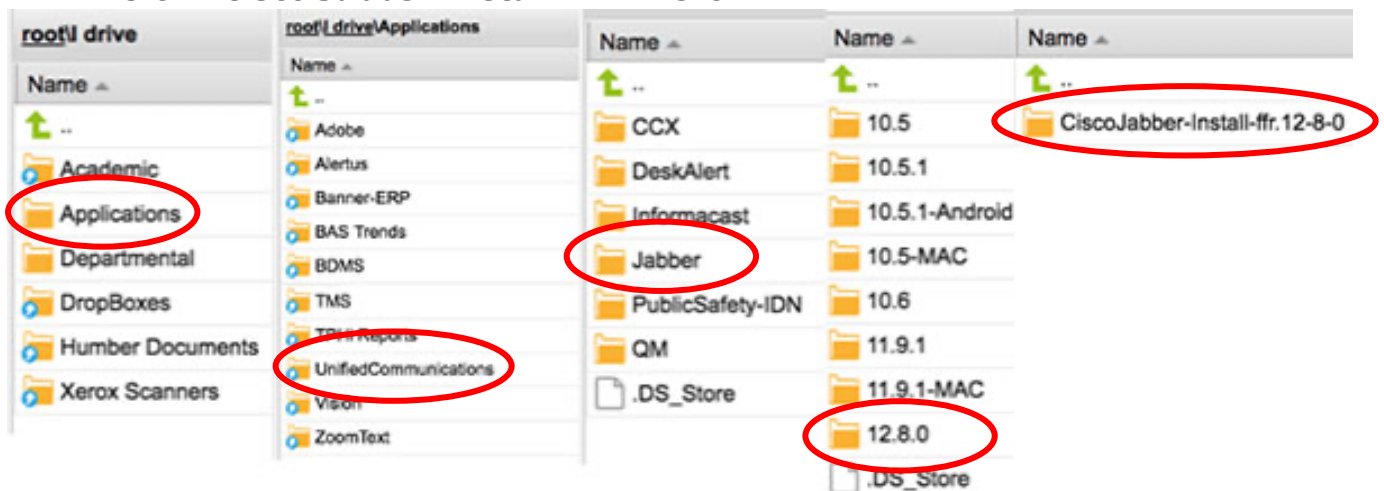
root\I drive

Name ▲

..

Academic

Applications

Departmental

DropBoxes

Humber Documents

Xerox Scanners

root\I drive\Applications

Name ▲

..

Adobe

Alertus

Banner-ERP

BAS Trends

BDMS

TMS

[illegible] Reports

UnifiedCommunications

Vision

ZoomText

Name ▲

..

CCX

DeskAlert

Informacast

Jabber

PublicSafety-IDN

QM

.DS_Store

Name ▲

..

10.5

10.5.1

10.5.1-Android

10.5-MAC

10.6

11.9.1

11.9.1-MAC

12.8.0

.DS_Store

Name ▲

..

CiscoJabber-Install-ffr.12-8-0